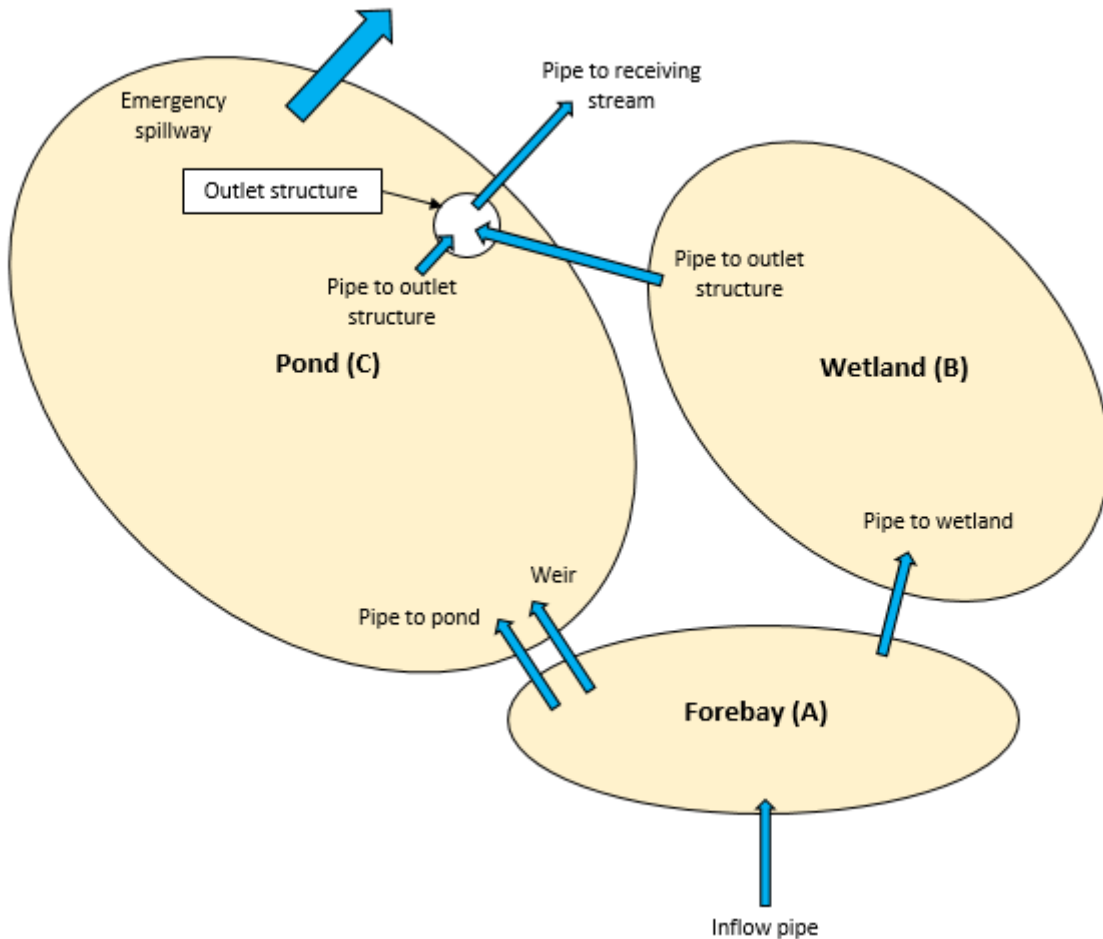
Emergency spillway

Pipe to receiving stream

Outlet structure

Pipe to outlet structure

Pipe to outlet structure

Pond (C)

Wetland (B)

Pipe to wetland

Weir

Pipe to pond

Forebay (A)

Inflow pipe